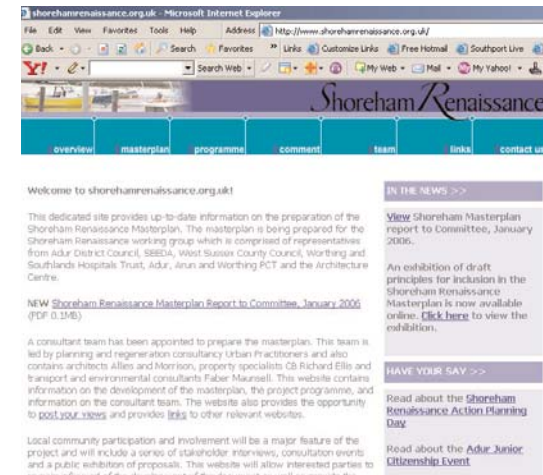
shorehamrenaissance.org.uk - Microsoft Internet Explorer

File Edit View Favorites Tools Help Address http://www.shorehamrenaissance.org.uk/

Back Search Favorites Links Customize Links Free Hotmail Southport Live

Y! Search Web My Web Mail My Yahoo!

Shoreham Renaissance

overview masterplan programme comment team links contact us

Welcome to shorehamrenaissance.org.uk!

This dedicated site provides up-to-date information on the preparation of the Shoreham Renaissance Masterplan. The masterplan is being prepared for the Shoreham Renaissance working group which is comprised of representatives from Adur District Council, SEEDA, West Sussex County Council, Worthing and Southlands Hospitals Trust, Adur, Arun and Worthing PCT and the Architecture Centre.

NEW Shoreham Renaissance Masterplan Report to Committee, January 2006 (PDF 0.1MB)

A consultant team has been appointed to prepare the masterplan. This team is led by planning and regeneration consultancy Urban Practitioners and also contains architects Allies and Morrison, property specialists CB Richard Ellis and transport and environmental consultants Faber Maunsell. This website contains information on the development of the masterplan, the project programme, and information on the consultant team. The website also provides the opportunity to post your views and provides links to other relevant websites.

Local community participation and involvement will be a major feature of the project and will include a series of stakeholder interviews, consultation events and a public exhibition of proposals. This website will allow interested parties to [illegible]

IN THE NEWS >>

View Shoreham Masterplan report to Committee, January 2006.

An exhibition of draft principles for inclusion in the Shoreham Renaissance Masterplan is now available online. Click here to view the exhibition.

HAVE YOUR SAY >>

Read about the Shoreham Renaissance Action Planning Day

Read about the Adur Junior Citizenship Event